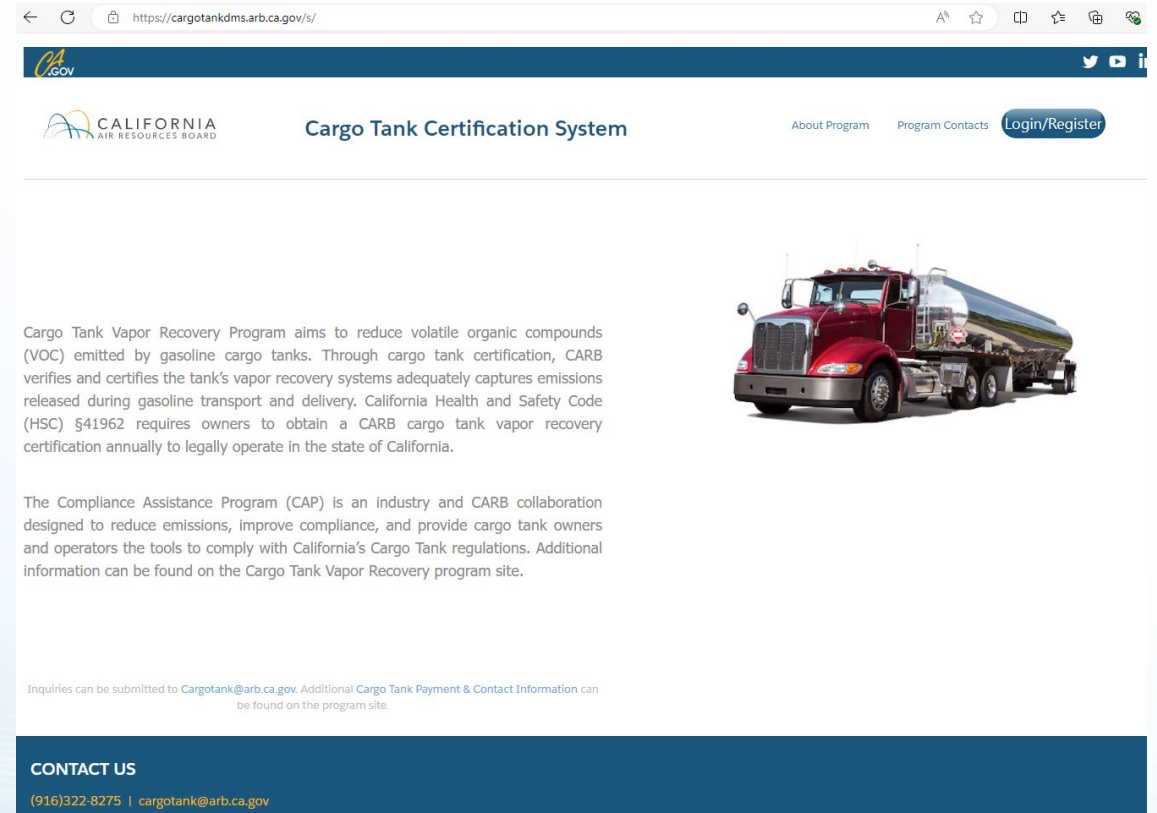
https://cargotankdms.arb.ca.gov/s/

CA.GOV

CALIFORNIA AIR RESOURCES BOARD

Cargo Tank Certification System

About Program Program Contacts Login/Register

Cargo Tank Vapor Recovery Program aims to reduce volatile organic compounds (VOC) emitted by gasoline cargo tanks. Through cargo tank certification, CARB verifies and certifies the tank's vapor recovery systems adequately captures emissions released during gasoline transport and delivery. California Health and Safety Code (HSC) §41962 requires owners to obtain a CARB cargo tank vapor recovery certification annually to legally operate in the state of California.

The Compliance Assistance Program (CAP) is an industry and CARB collaboration designed to reduce emissions, improve compliance, and provide cargo tank owners and operators the tools to comply with California's Cargo Tank regulations. Additional information can be found on the Cargo Tank Vapor Recovery program site.

Inquiries can be submitted to Cargotank@arb.ca.gov. Additional Cargo Tank Payment & Contact Information can be found on the program site.

CONTACT US

(916)322-8275 | cargotank@arb.ca.gov